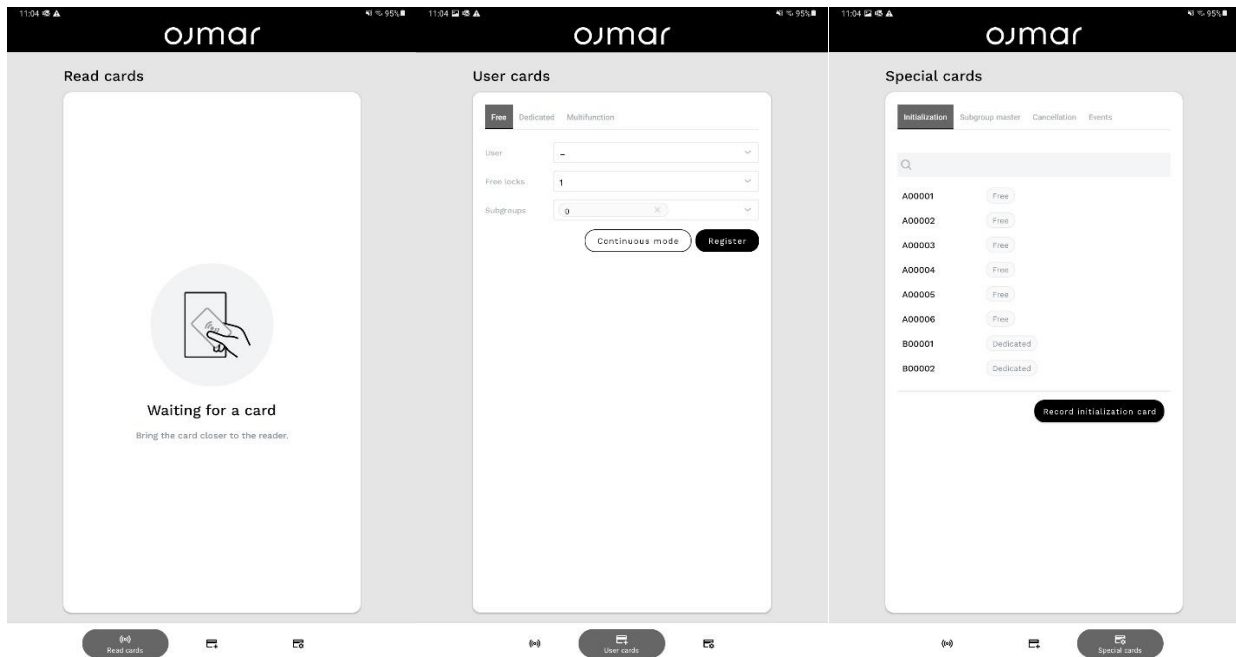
11:04 95%

ojmar

Read cards

Waiting for a card

Bring the card closer to the reader.

Read cards

11:04 95%

ojmar

User cards

Free Dedicated Multifunction

User –

Free locks 1

Subgroups 0

Continuous mode Register

User cards

11:04 95%

ojmar

Special cards

Initialization Subgroup master Cancellation Events

A00001 Free
A00002 Free
A00003 Free
A00004 Free
A00005 Free
A00006 Free
B00001 Dedicated
B00002 Dedicated

Record initialization card

Special cards